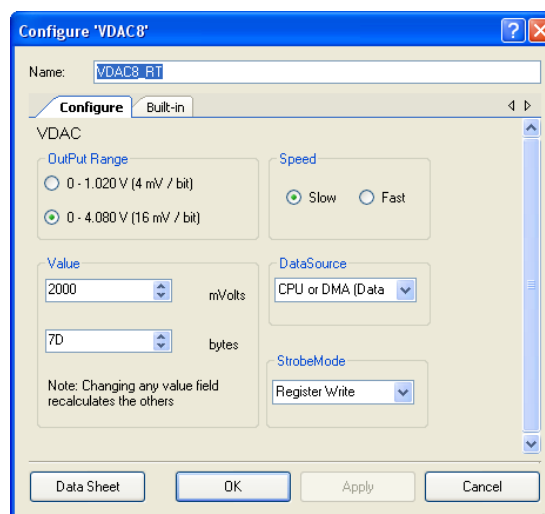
Configure 'VDAC8'

Name: VDAC8_RT

Configure Built-in

VDAC

OutPut Range
0 - 1.020 V (4 mV / bit)
0 - 4.080 V (16 mV / bit)

Speed
Slow Fast

Value
2000 mVolts
7D bytes
Note: Changing any value field recalculates the others

DataSource
CPU or DMA (Data

StrobeMode
Register Write

Data Sheet OK Apply Cancel